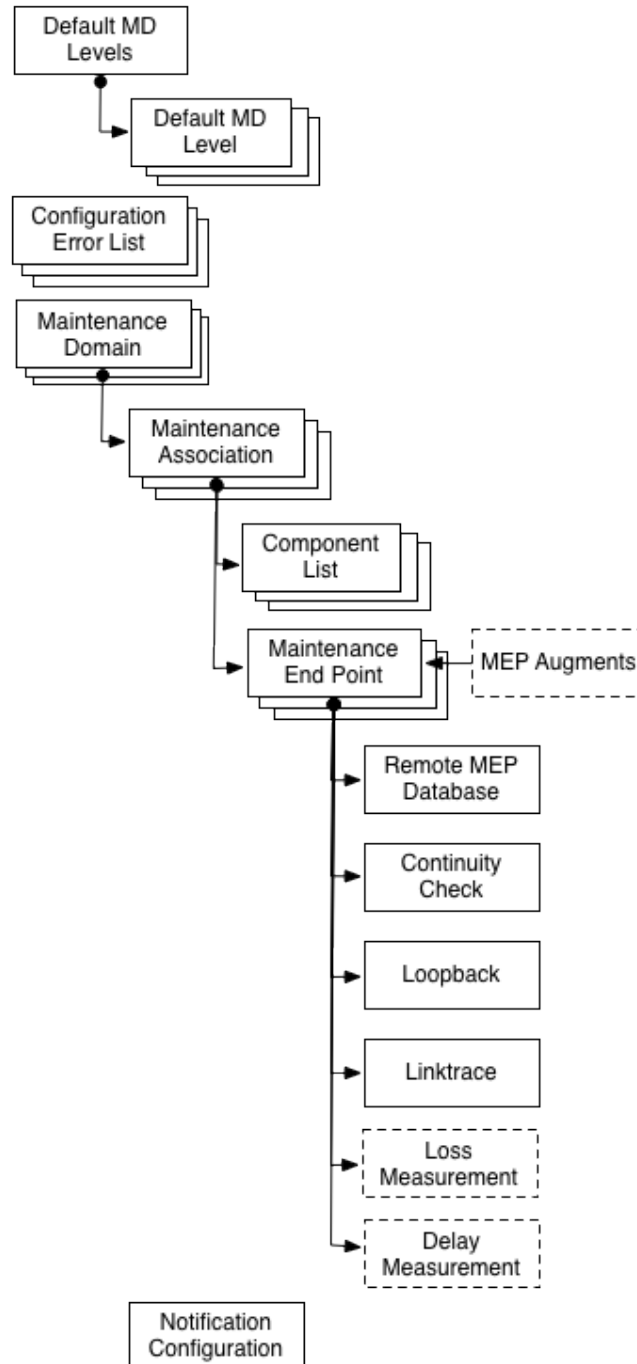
Default MD Levels

Default MD Level

Configuration Error List

Maintenance Domain

Maintenance Association

Component List

Maintenance End Point

MEP Augments

Remote MEP Database

Continuity Check

Loopback

Linktrace

Loss Measurement

Delay Measurement

Notification Configuration